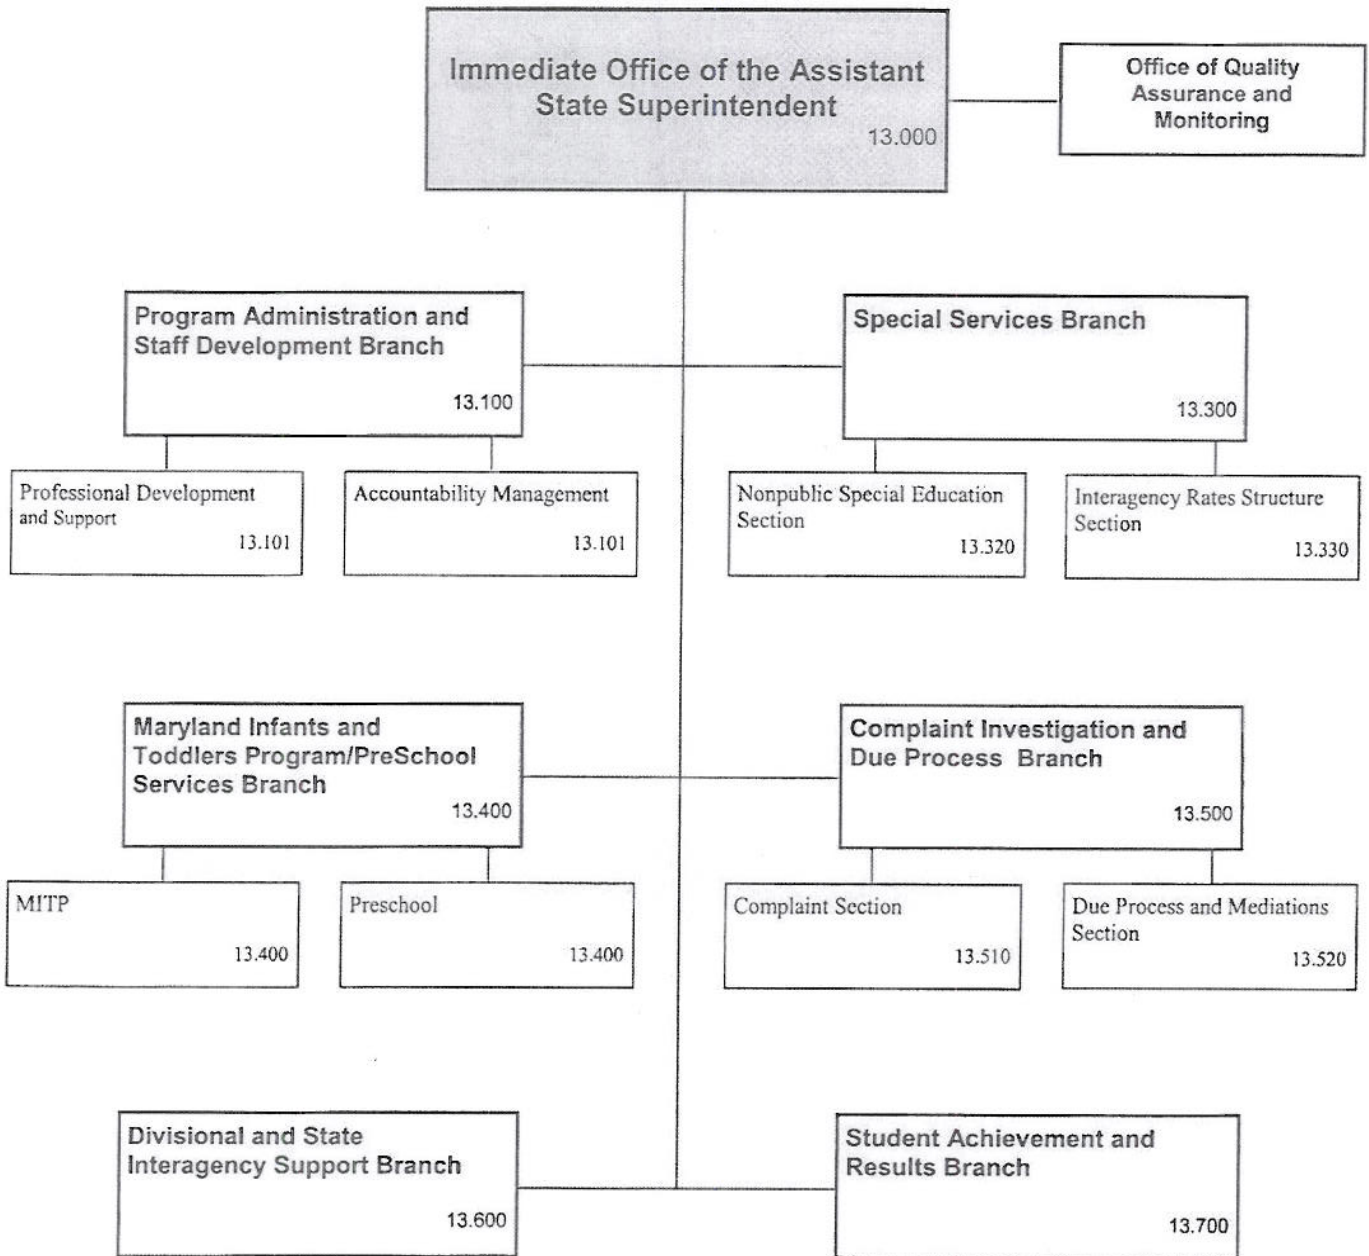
Immediate Office of the Assistant State Superintendent
13.000

Office of Quality Assurance and Monitoring

Program Administration and Staff Development Branch
13.100

Special Services Branch
13.300

Professional Development and Support
13.101

Accountability Management
13.101

Nonpublic Special Education Section
13.320

Interagency Rates Structure Section
13.330

Maryland Infants and Toddlers Program/PreSchool Services Branch
13.400

Complaint Investigation and Due Process Branch
13.500

MITP
13.400

Preschool
13.400

Complaint Section
13.510

Due Process and Mediations Section
13.520

Divisional and State Interagency Support Branch
13.600

Student Achievement and Results Branch
13.700